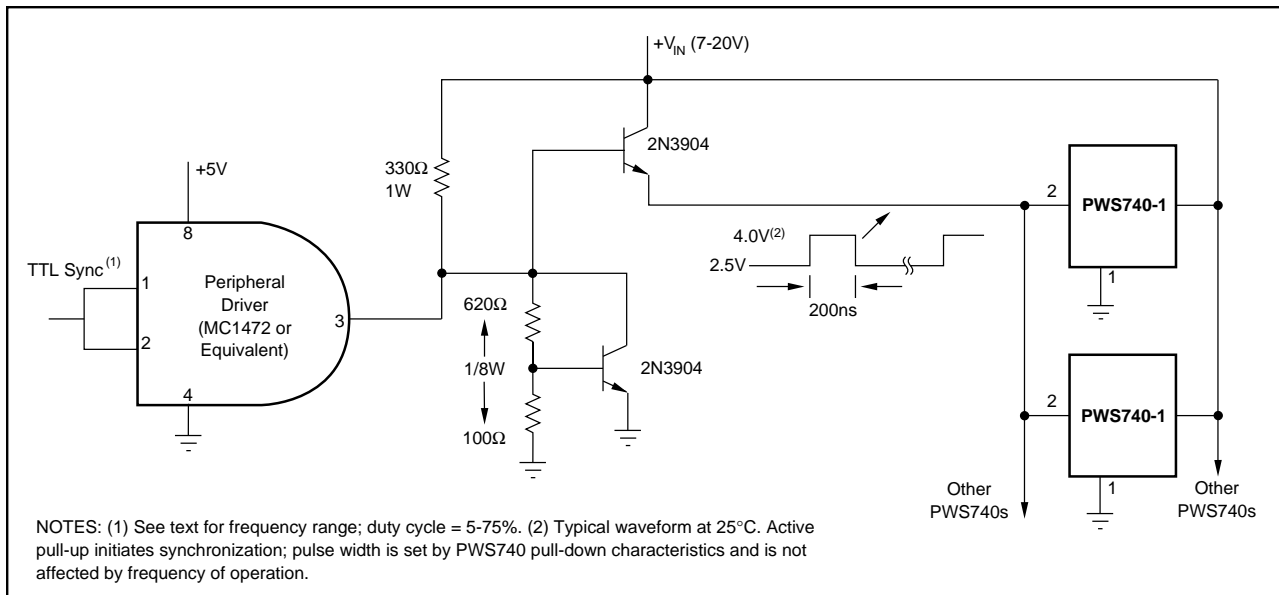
$+V_{IN}$ (7-20V)

+5V

330Ω
1W

2N3904

2

PWS740-1

8

4.0V$^{(2)}$

TTL Sync$^{(1)}$

1

Peripheral Driver (MC1472 or Equivalent)

2.5V

1

2

3

620Ω

200ns

1/8W

2N3904

4

2

PWS740-1

100Ω

1

Other PWS740s

Other PWS740s

NOTES: (1) See text for frequency range; duty cycle = 5-75%. (2) Typical waveform at 25°C. Active pull-up initiates synchronization; pulse width is set by PWS740 pull-down characteristics and is not affected by frequency of operation.